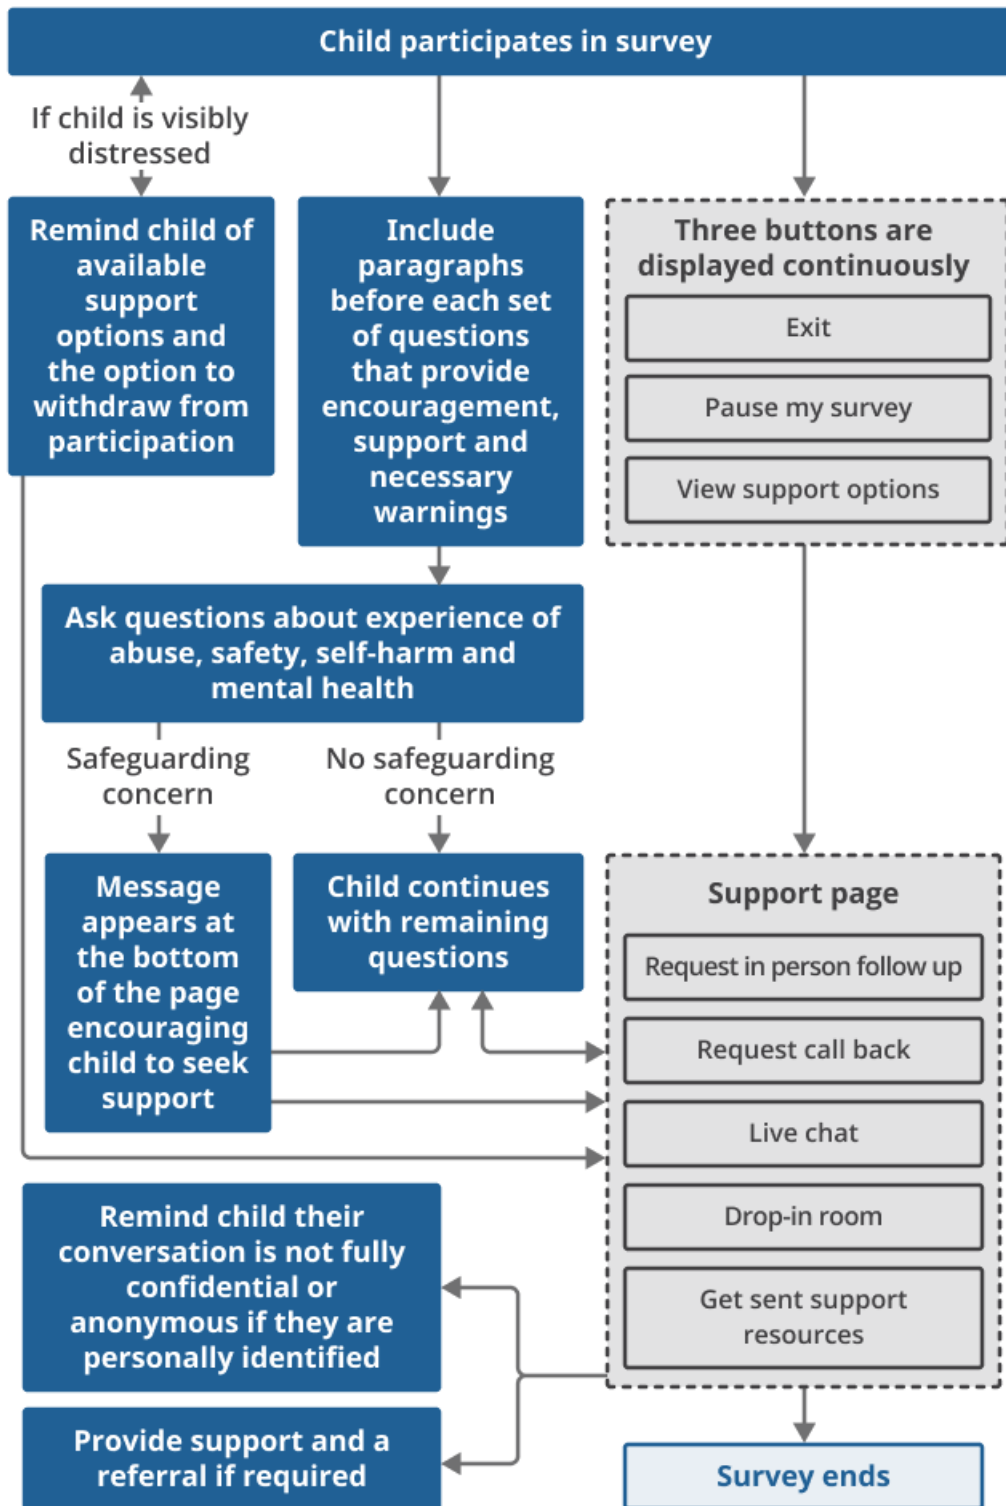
Child participates in survey

If child is visibly distressed

Remind child of available support options and the option to withdraw from participation

Include paragraphs before each set of questions that provide encouragement, support and necessary warnings

Three buttons are displayed continuously

Exit

Pause my survey

View support options

Ask questions about experience of abuse, safety, self-harm and mental health

Safeguarding concern

No safeguarding concern

Message appears at the bottom of the page encouraging child to seek support

Child continues with remaining questions

Support page

Request in person follow up

Request call back

Live chat

Drop-in room

Get sent support resources

Remind child their conversation is not fully confidential or anonymous if they are personally identified

Provide support and a referral if required

Survey ends